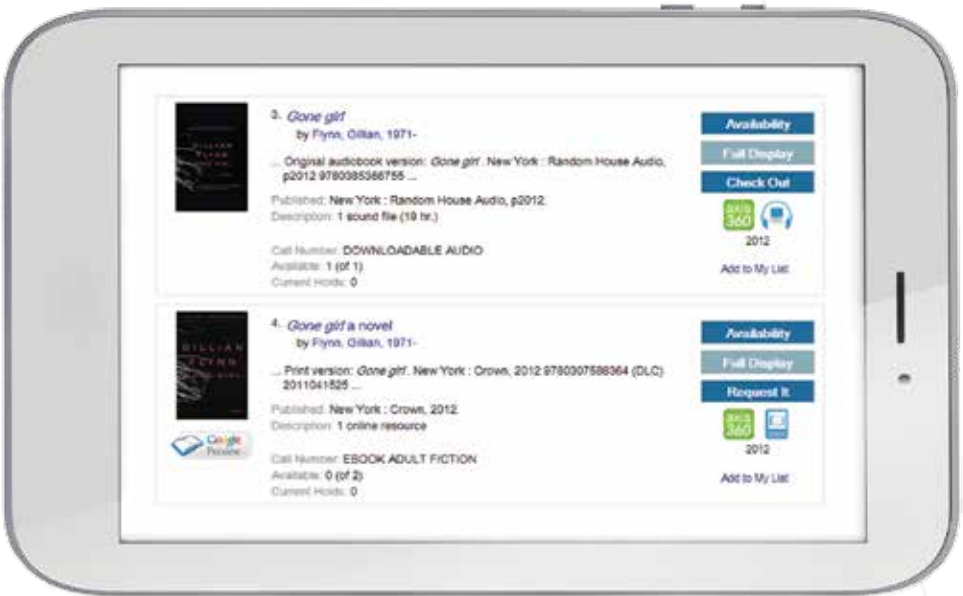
3. Gone girl
by Flynn, Gillian, 1971-

... Original audiobook version: Gone girl . New York : Random House Audio, p2012 9780385366755 ...

Published: New York : Random House Audio, p2012.
Description: 1 sound file (19 hr.)

Call Number: DOWNLOADABLE AUDIO
Available: 1 (of 1)
Current Holds: 0

Availability
Full Display
Check Out
axis 360
2012
Add to My List

4. Gone girl a novel
by Flynn, Gillian, 1971-

... Print version: Gone girl . New York : Crown, 2012 9780307588364 (DLC) 2011041525 ...

Published: New York : Crown, 2012.
Description: 1 online resource

Google Preview

Call Number: EBOOK ADULT FICTION
Available: 0 (of 2)
Current Holds: 0

Availability
Full Display
Request It
axis 360
2012
Add to My List